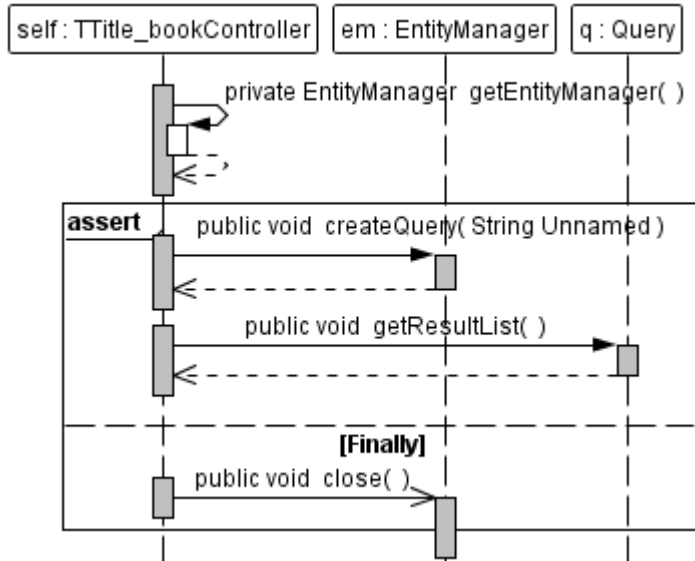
self : TTitle_bookController

em : EntityManager

q : Query

private EntityManager getEntityManager( )

assert

public void createQuery( String Unnamed )

public void getResultList( )

[Finally]

public void close( )